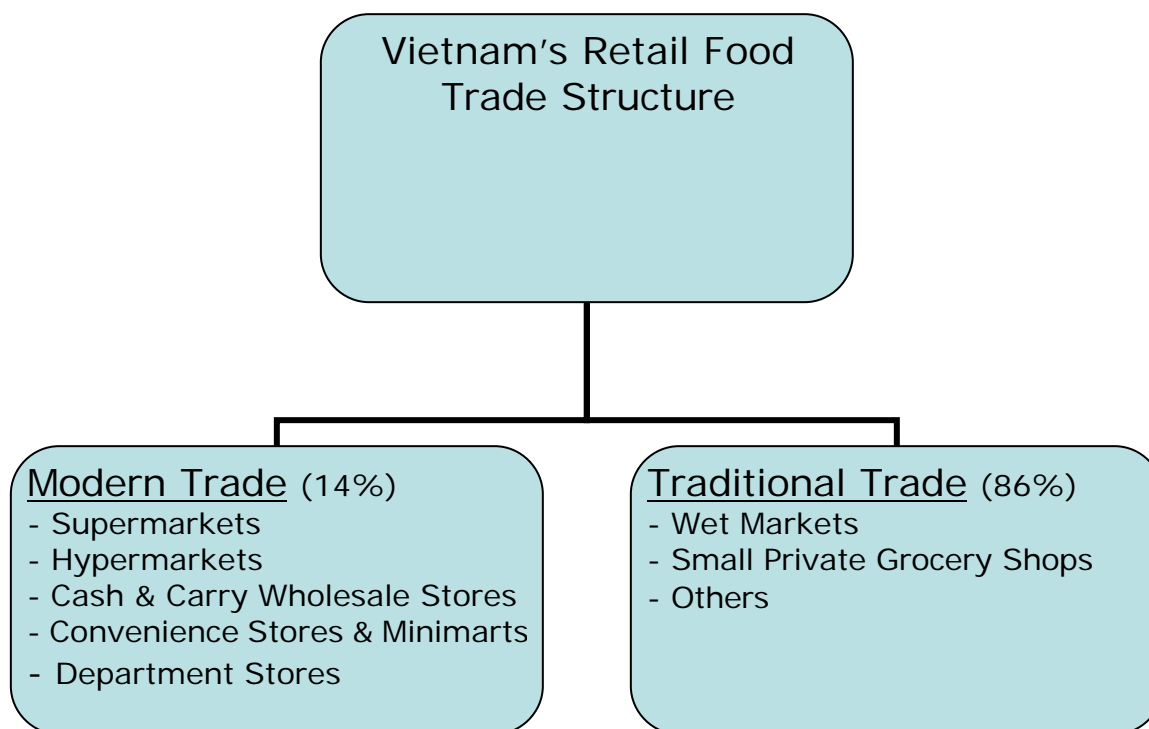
Vietnam's Retail Food Trade Structure

Modern Trade (14%)
- Supermarkets
- Hypermarkets
- Cash & Carry Wholesale Stores
- Convenience Stores & Minimarts
- Department Stores

Traditional Trade (86%)
- Wet Markets
- Small Private Grocery Shops
- Others